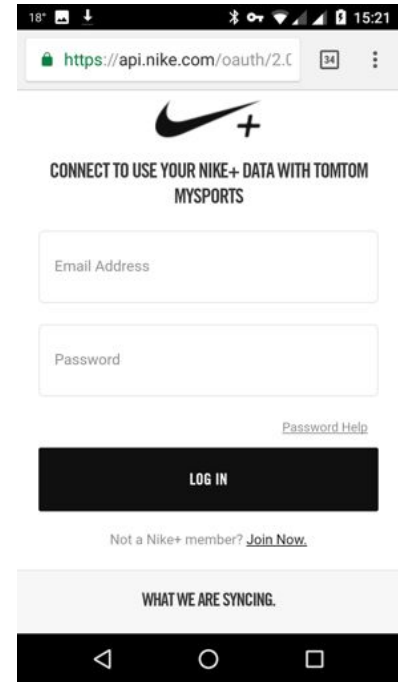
18° 15:21

https://api.nike.com/oauth/2.0

34

+

CONNECT TO USE YOUR NIKE+ DATA WITH TOMTOM MYSPORTS

Email Address

Password

Password Help

LOG IN

Not a Nike+ member? Join Now.

WHAT WE ARE SYNCING.